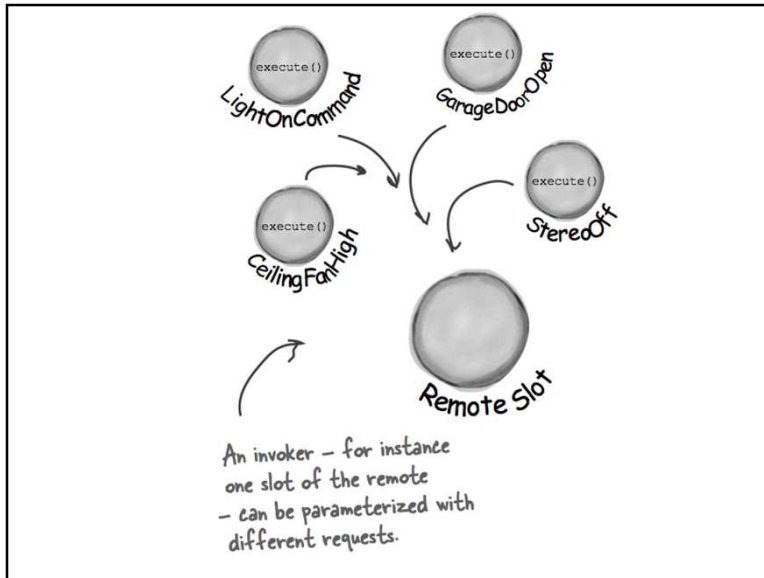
execute()

LightOnCommand

execute()

GarageDoorOpen

execute()

StereoOff

execute()

CeilingFanHigh

Remote Slot

An invoker – for instance one slot of the remote – can be parameterized with different requests.